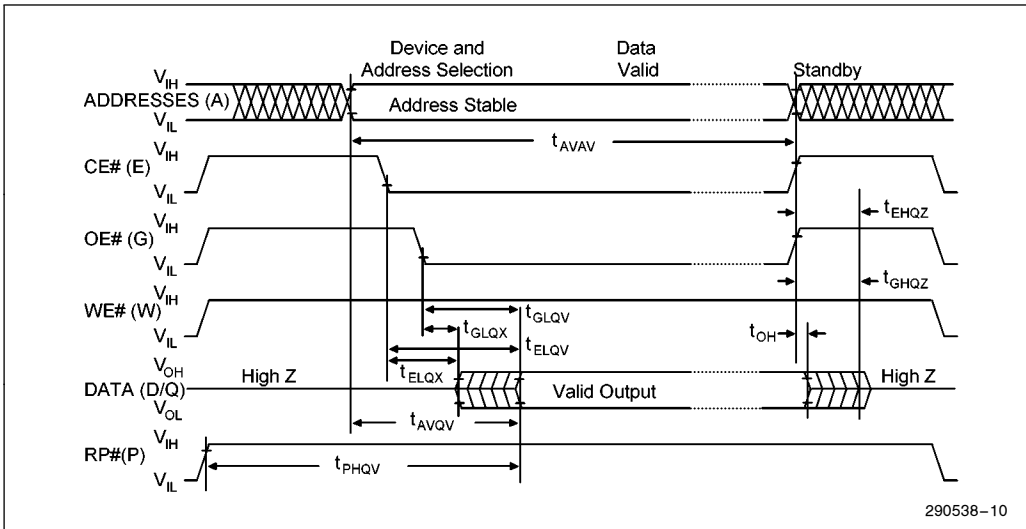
Device and Address Selection

Data Valid

Standby

$V_{IH}$
ADDRESSES (A)
$V_{IL}$

Address Stable

$t_{AVAV}$

CE# (E)
$V_{IH}$
$V_{IL}$

$t_{EHQZ}$

OE# (G)
$V_{IH}$
$V_{IL}$

$t_{GHQZ}$

WE# (W)
$V_{IH}$
$V_{IL}$

$t_{GLQV}$

$t_{GLQX}$

$t_{ELQV}$

$t_{OH}$

$t_{ELQX}$

$V_{OH}$
DATA (D/Q)
$V_{OL}$

High Z

Valid Output

High Z

$t_{AVQV}$

RP#(P)
$V_{IH}$
$V_{IL}$

$t_{PHQV}$

290538–10